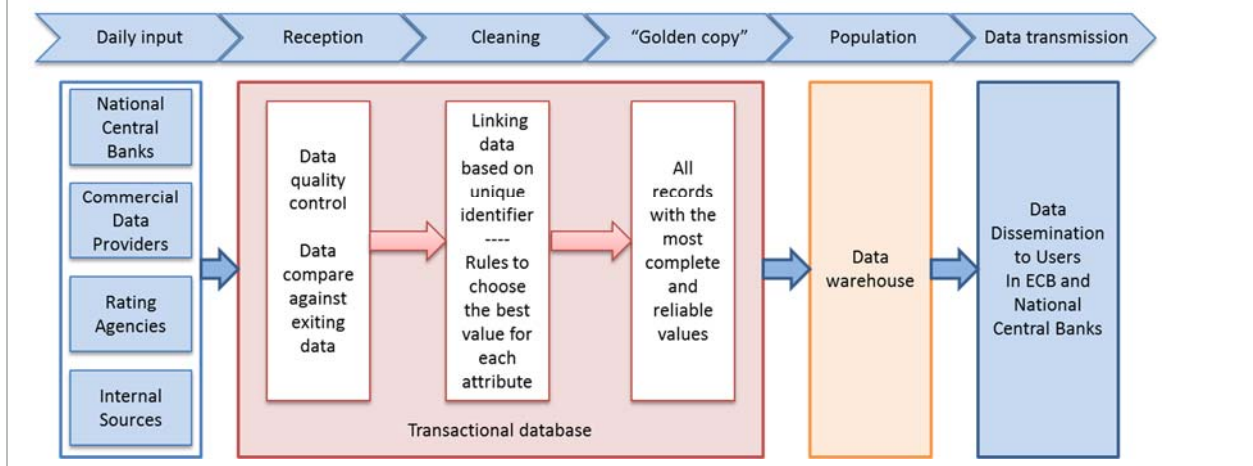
Daily input

Reception

Cleaning

“Golden copy”

Population

Data transmission

National Central Banks

Commercial Data Providers

Rating Agencies

Internal Sources

Data quality control

Data compare against exiting data

Linking data based on unique identifier

----

Rules to choose the best value for each attribute

All records with the most complete and reliable values

Transactional database

Data warehouse

Data Dissemination to Users In ECB and National Central Banks